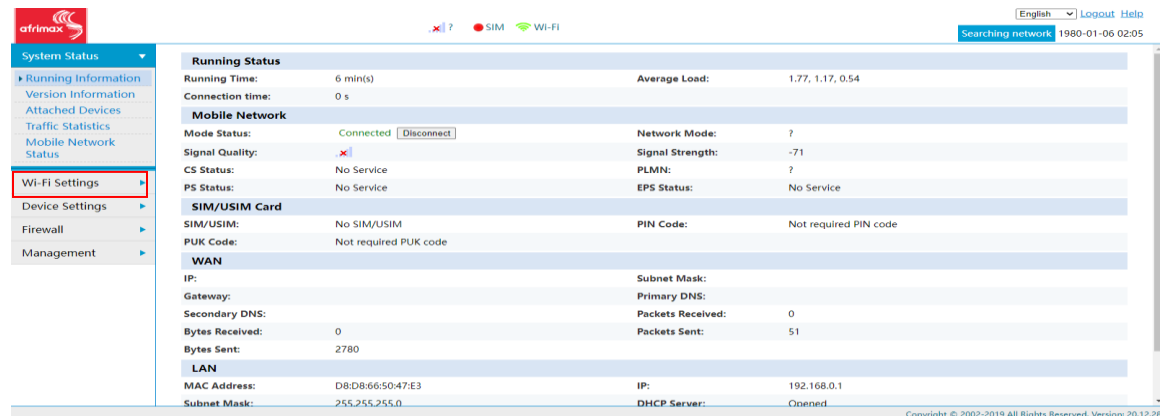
afrimax

? SIM Wi-Fi

English Logout Help

Searching network 1980-01-06 02:05

System Status

Running Information
Version Information
Attached Devices
Traffic Statistics
Mobile Network Status

Wi-Fi Settings
Device Settings
Firewall
Management

Running Status

| | | | |
|---|---|---|---|
| Running Time: | 6 min(s) | Average Load: | 1.77, 1.17, 0.54 |
| Connection time: | 0 s | | |

Mobile Network

| | | | |
|---|---|---|---|
| Mode Status: | Connected Disconnect | Network Mode: | ? |
| Signal Quality: | | Signal Strength: | -71 |
| CS Status: | No Service | PLMN: | ? |
| PS Status: | No Service | EPS Status: | No Service |

SIM/USIM Card

| | | | |
|---|---|---|---|
| SIM/USIM: | No SIM/USIM | PIN Code: | Not required PIN code |
| PUK Code: | Not required PUK code | | |

WAN

| | | | |
|---|---|---|---|
| IP: | | Subnet Mask: | |
| Gateway: | | Primary DNS: | |
| Secondary DNS: | | Packets Received: | 0 |
| Bytes Received: | 0 | Packets Sent: | 51 |
| Bytes Sent: | 2780 | | |

LAN

| | | | |
|---|---|---|---|
| MAC Address: | D8:D8:66:50:47:E3 | IP: | 192.168.0.1 |
| Subnet Mask: | 255.255.255.0 | DHCP Server: | Opened |

Copyright © 2002-2019 All Rights Reserved. Version: 20.12.2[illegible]